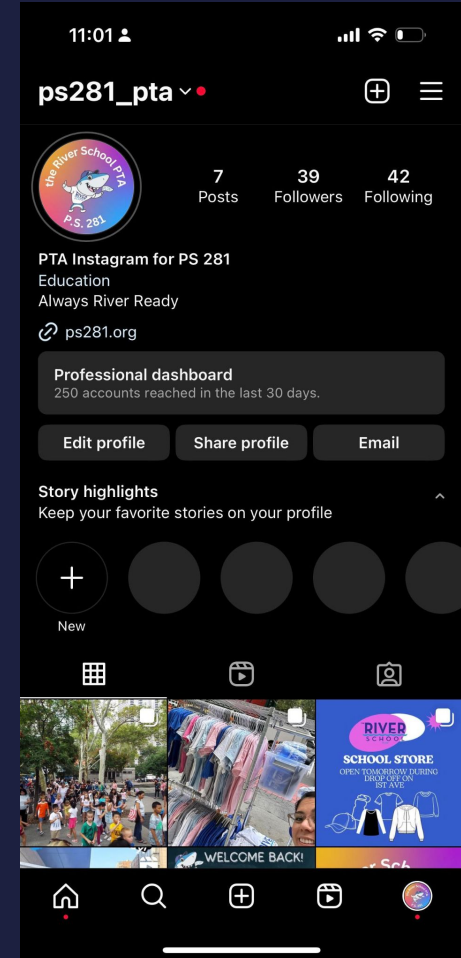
11:01

ps281_pta

the River School PTA
P.S. 281

7 Posts
39 Followers
42 Following

PTA Instagram for PS 281
Education
Always River Ready

ps281.org

Professional dashboard
250 accounts reached in the last 30 days.

Edit profile
Share profile
Email

Story highlights
Keep your favorite stories on your profile

New

RIVER SCHOOL
SCHOOL STORE
OPEN TOMORROW DURING DROP OFF ON 1ST AVE

WELCOME BACK!

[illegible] Sch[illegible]